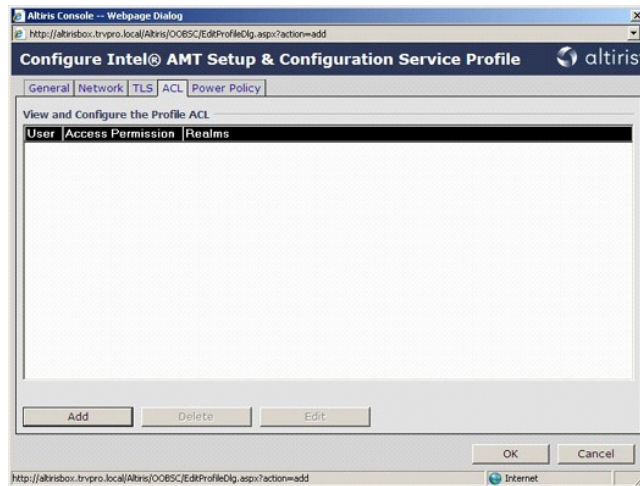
Altiris Console -- Webpage Dialog

http://altirisbox.trvpro.local/Altiris/OOBSC/EditProfileDlg.aspx?action=add

Configure Intel® AMT Setup & Configuration Service Profile

altiris

General | Network | TLS | ACL | Power Policy

View and Configure the Profile ACL

| User | Access Permission | Realms |
|---|---|---|

Add | Delete | Edit

OK | Cancel

http://altirisbox.trvpro.local/Altiris/OOBSC/EditProfileDlg.aspx?action=add

Internet